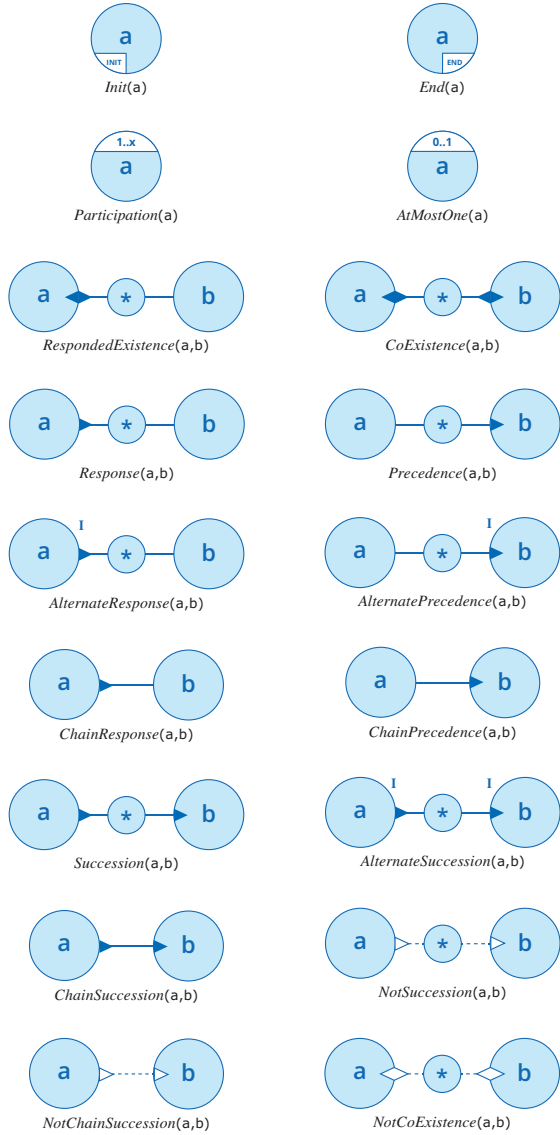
a
INIT
*Init*(a)

a
END
*End*(a)

1..x
a
*Participation*(a)

0..1
a
*AtMostOne*(a)

a * b
*RespondedExistence*(a,b)

a * b
*CoExistence*(a,b)

a * b
*Response*(a,b)

a * b
*Precedence*(a,b)

I
a * b
*AlternateResponse*(a,b)

I
a * b
*AlternatePrecedence*(a,b)

a b
*ChainResponse*(a,b)

a b
*ChainPrecedence*(a,b)

a * b
*Succession*(a,b)

I I
a * b
*AlternateSuccession*(a,b)

a b
*ChainSuccession*(a,b)

a * b
*NotSuccession*(a,b)

a b
*NotChainSuccession*(a,b)

a * b
*NotCoExistence*(a,b)